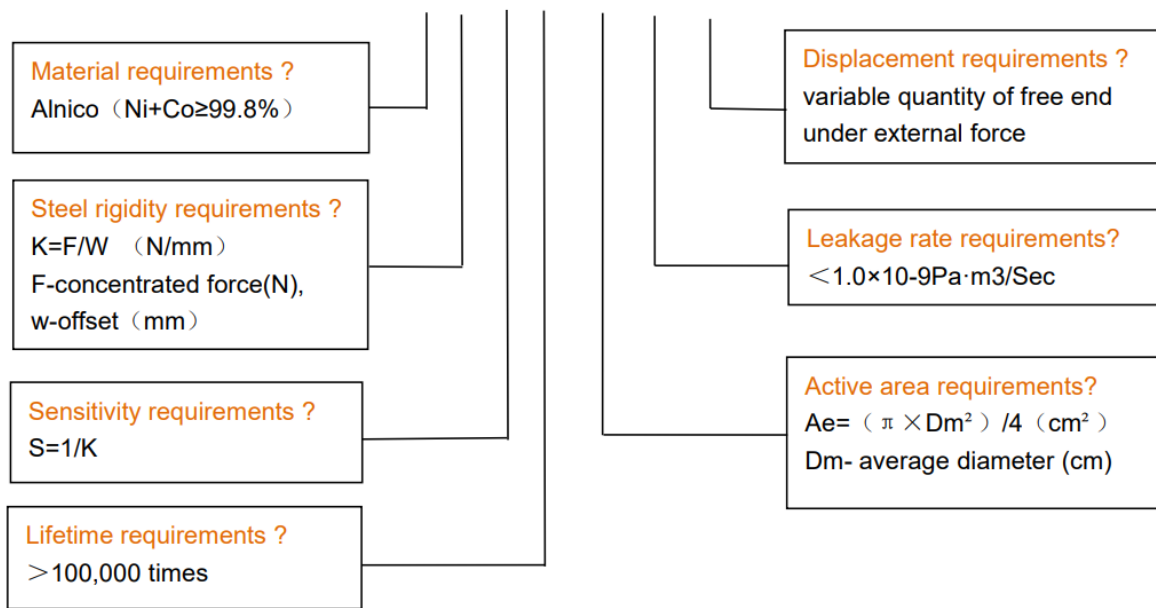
Material requirements ?
Alnico（Ni+Co≥99.8%）

Steel rigidity requirements ?
K=F/W （N/mm）
F-concentrated force(N),
w-offset（mm）

Sensitivity requirements ?
S=1/K

Lifetime requirements ?
＞100,000 times

Displacement requirements ?
variable quantity of free end under external force

Leakage rate requirements?
＜1.0×10-9Pa·m3/Sec

Active area requirements?
Ae=（π×Dm²）/4（cm²）
Dm- average diameter (cm)